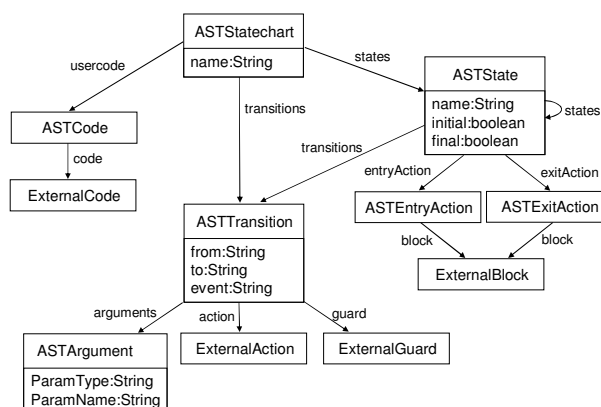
ASTStatechart
name:String
usercode
states
transitions
ASTState
name:String
initial:boolean
final:boolean
states
ASTCode
code
ExternalCode
transitions
entryAction
exitAction
ASTEntryAction
ASTExitAction
block
block
ExternalBlock
ASTTransition
from:String
to:String
event:String
arguments
action
guard
ASTArgument
ParamType:String
ParamName:String
ExternalAction
ExternalGuard